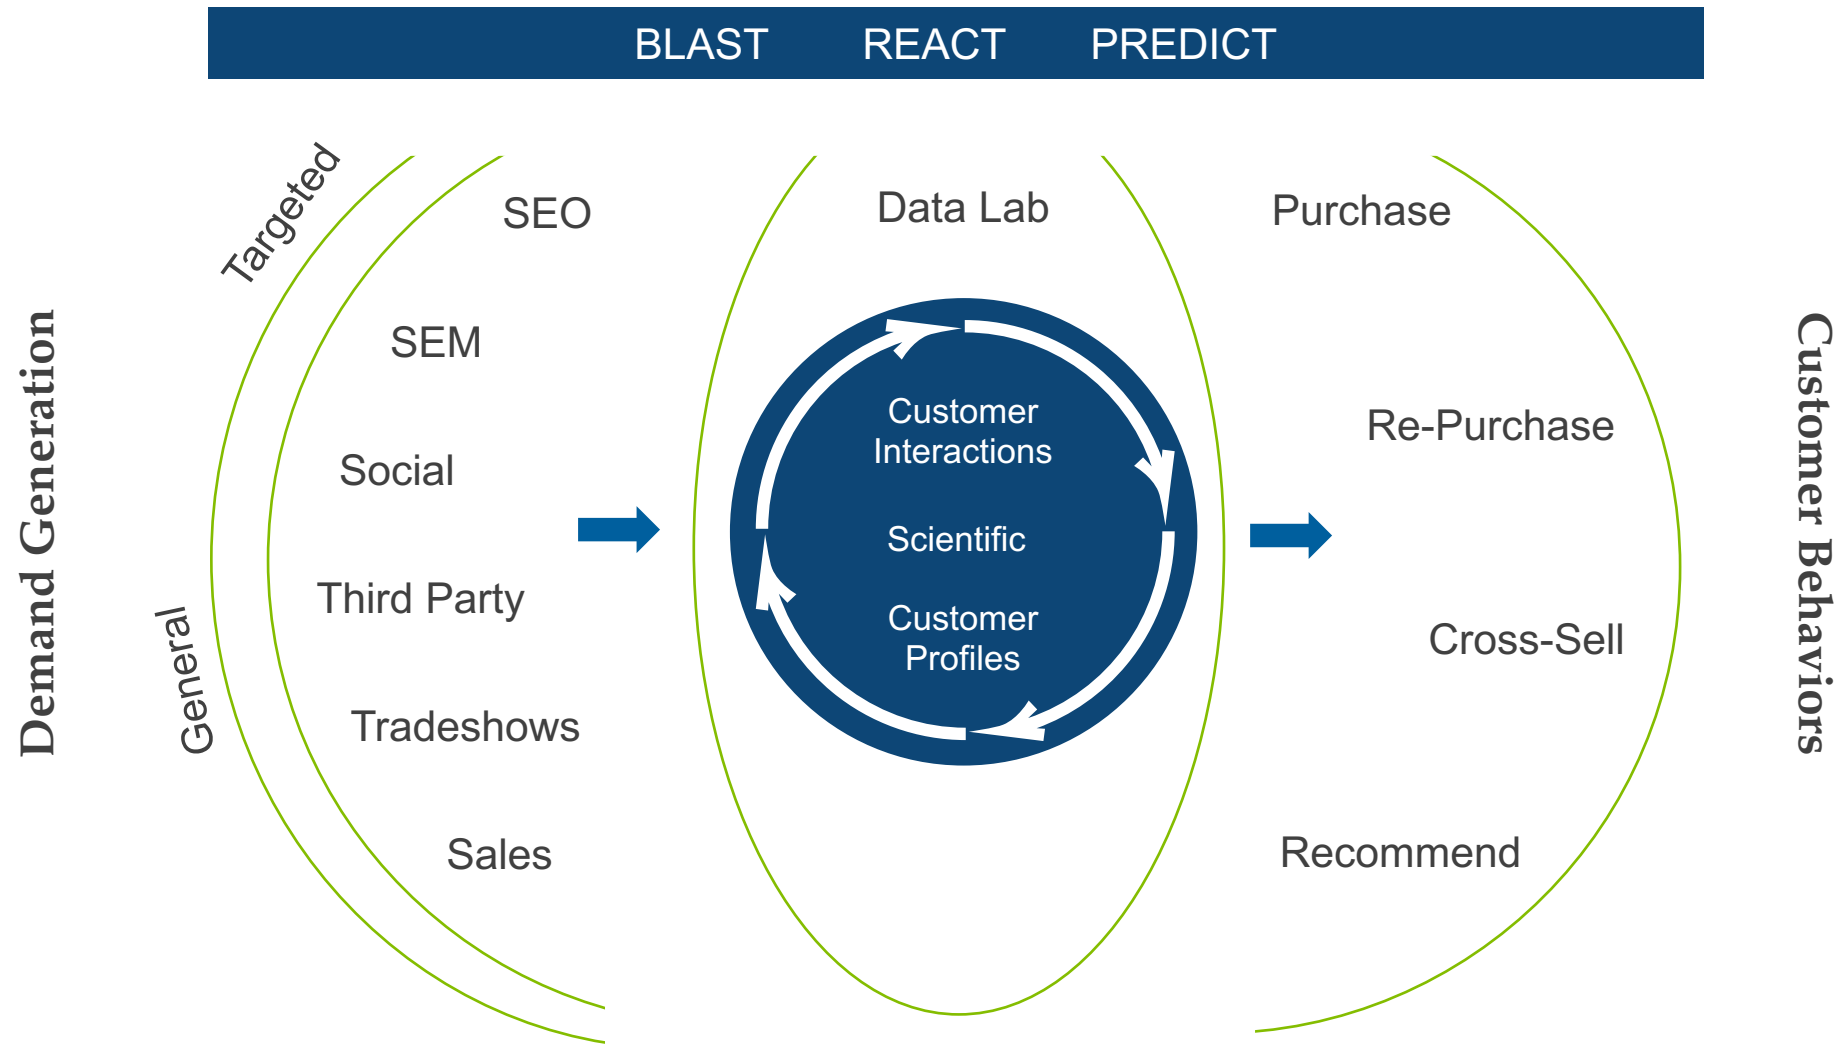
BLAST REACT PREDICT

Demand Generation

Targeted

General

SEO

SEM

Social

Third Party

Tradeshows

Sales

Data Lab

Customer Interactions

Scientific

Customer Profiles

Purchase

Re-Purchase

Cross-Sell

Recommend

Customer Behaviors